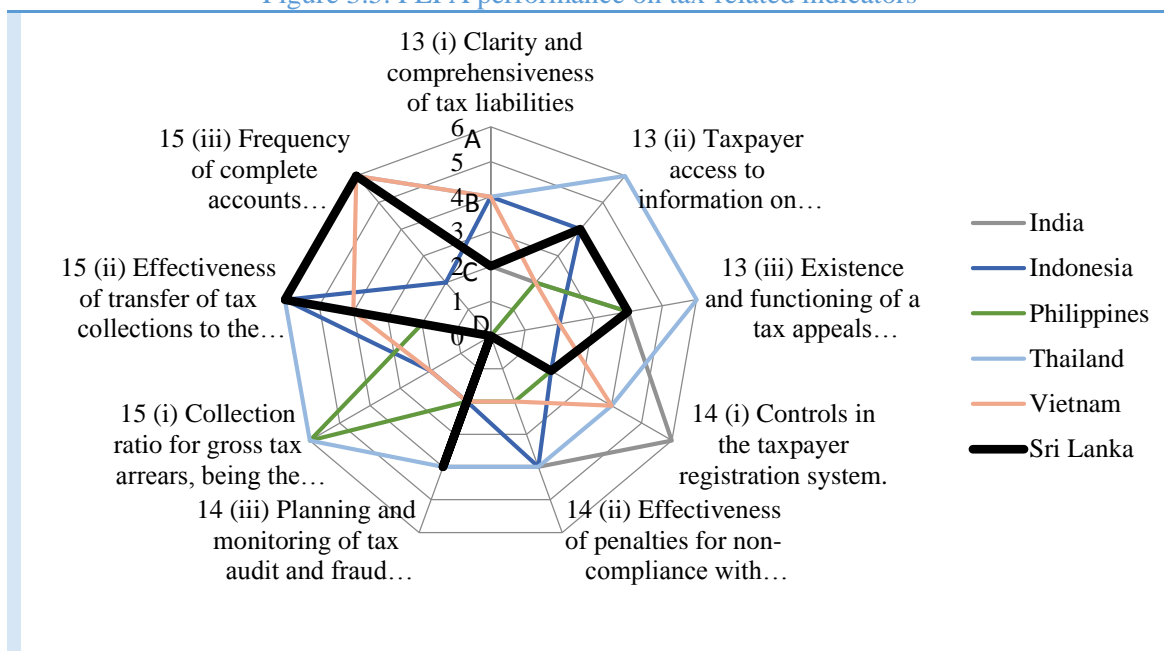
Figure 3.5: PEFA performance on tax-related indicators

13 (i) Clarity and comprehensiveness of tax liabilities

13 (ii) Taxpayer access to information on…

13 (iii) Existence and functioning of a tax appeals…

14 (i) Controls in the taxpayer registration system.

14 (ii) Effectiveness of penalties for non-compliance with…

14 (iii) Planning and monitoring of tax audit and fraud…

15 (i) Collection ratio for gross tax arrears, being the…

15 (ii) Effectiveness of transfer of tax collections to the…

15 (iii) Frequency of complete accounts…

6 A
5
4 B
3
2 C
1
0 D

India
Indonesia
Philippines
Thailand
Vietnam
Sri Lanka